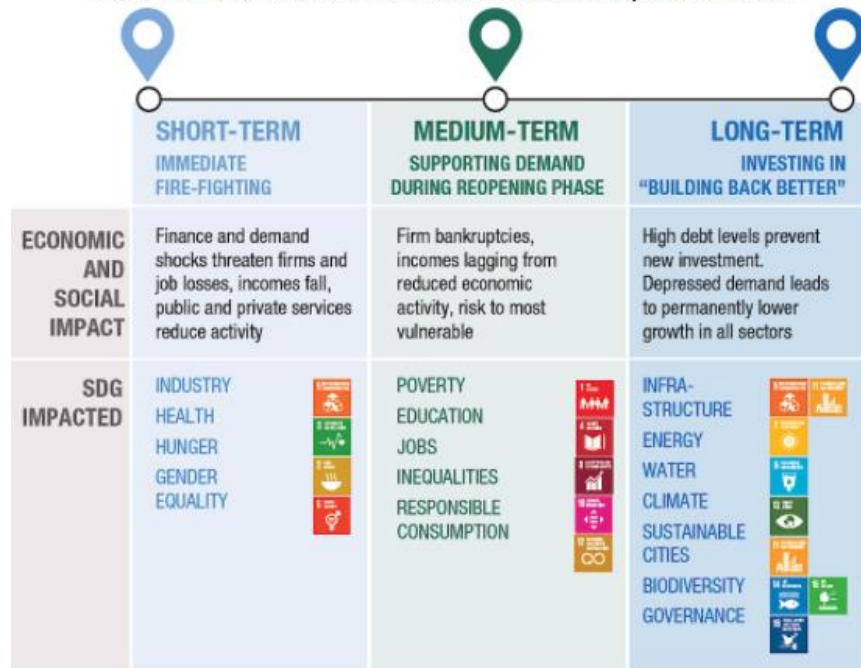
| | SHORT-TERM IMMEDIATE FIRE-FIGHTING | MEDIUM-TERM SUPPORTING DEMAND DURING REOPENING PHASE | LONG-TERM INVESTING IN "BUILDING BACK BETTER" |
|---|---|---|---|
| ECONOMIC AND SOCIAL IMPACT | Finance and demand shocks threaten firms and job losses, incomes fall, public and private services reduce activity | Firm bankruptcies, incomes lagging from reduced economic activity, risk to most vulnerable | High debt levels prevent new investment. Depressed demand leads to permanently lower growth in all sectors |
| SDG IMPACTED | INDUSTRY HEALTH HUNGER GENDER EQUALITY | POVERTY EDUCATION JOBS INEQUALITIES RESPONSIBLE CONSUMPTION | INFRA-STRUCTURE ENERGY WATER CLIMATE SUSTAINABLE CITIES BIODIVERSITY GOVERNANCE |